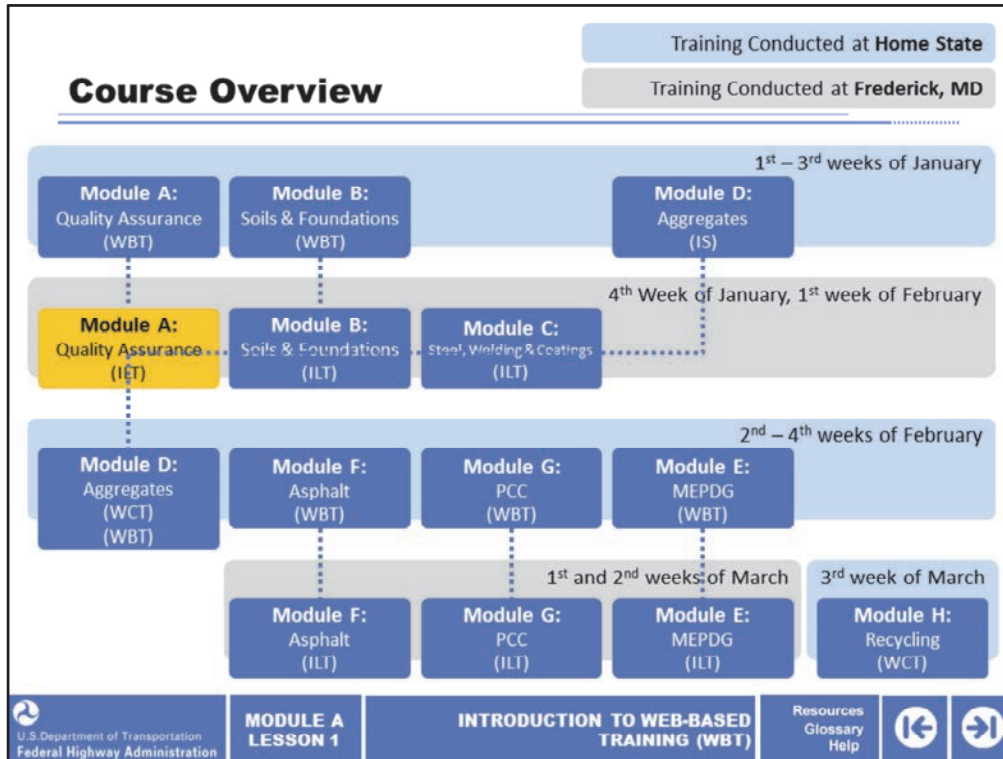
Training Conducted at **Home State**

Training Conducted at **Frederick, MD**

**Course Overview**

$1^{st}$ – $3^{rd}$ weeks of January

Module A: Quality Assurance (WBT)

Module B: Soils & Foundations (WBT)

Module D: Aggregates (IS)

$4^{th}$ Week of January, $1^{st}$ week of February

Module A: Quality Assurance (ILT)

Module B: Soils & Foundations (ILT)

Module C: Steel, Welding & Coatings (ILT)

$2^{nd}$ – $4^{th}$ weeks of February

Module D: Aggregates (WCT) (WBT)

Module F: Asphalt (WBT)

Module G: PCC (WBT)

Module E: MEPDG (WBT)

$1^{st}$ and $2^{nd}$ weeks of March

$3^{rd}$ week of March

Module F: Asphalt (ILT)

Module G: PCC (ILT)

Module E: MEPDG (ILT)

Module H: Recycling (WCT)

U.S.Department of Transportation
Federal Highway Administration

MODULE A
LESSON 1

INTRODUCTION TO WEB-BASED TRAINING (WBT)

Resources
Glossary
Help